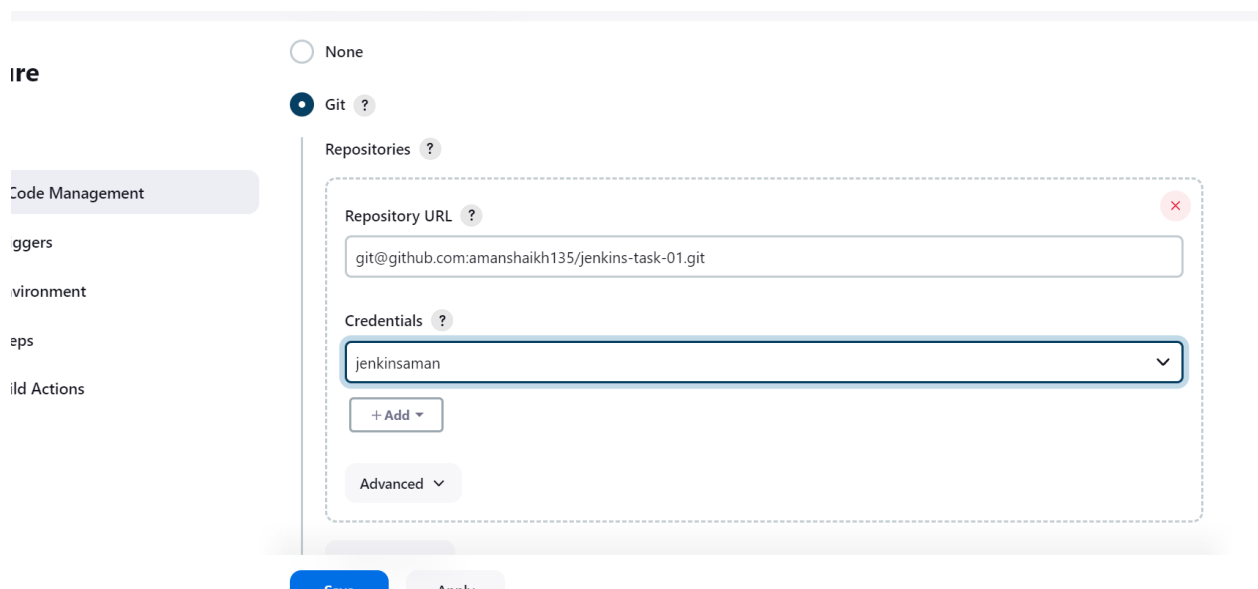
ıre

Code Management

ggers

vironment

eps

ild Actions

None

Git ?

Repositories ?

Repository URL ?

×

git@github.com:amanshaikh135/jenkins-task-01.git

Credentials ?

jenkinsaman

+ Add ▾

Advanced ⌄

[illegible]

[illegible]